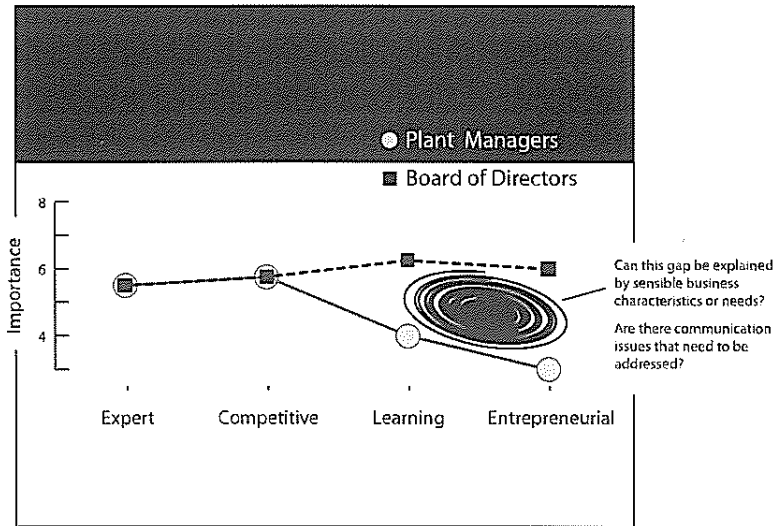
Plant Managers

Board of Directors

8

6

4

Importance

Expert

Competitive

Learning

Entrepreneurial

Can this gap be explained by sensible business characteristics or needs?

Are there communication issues that need to be addressed?